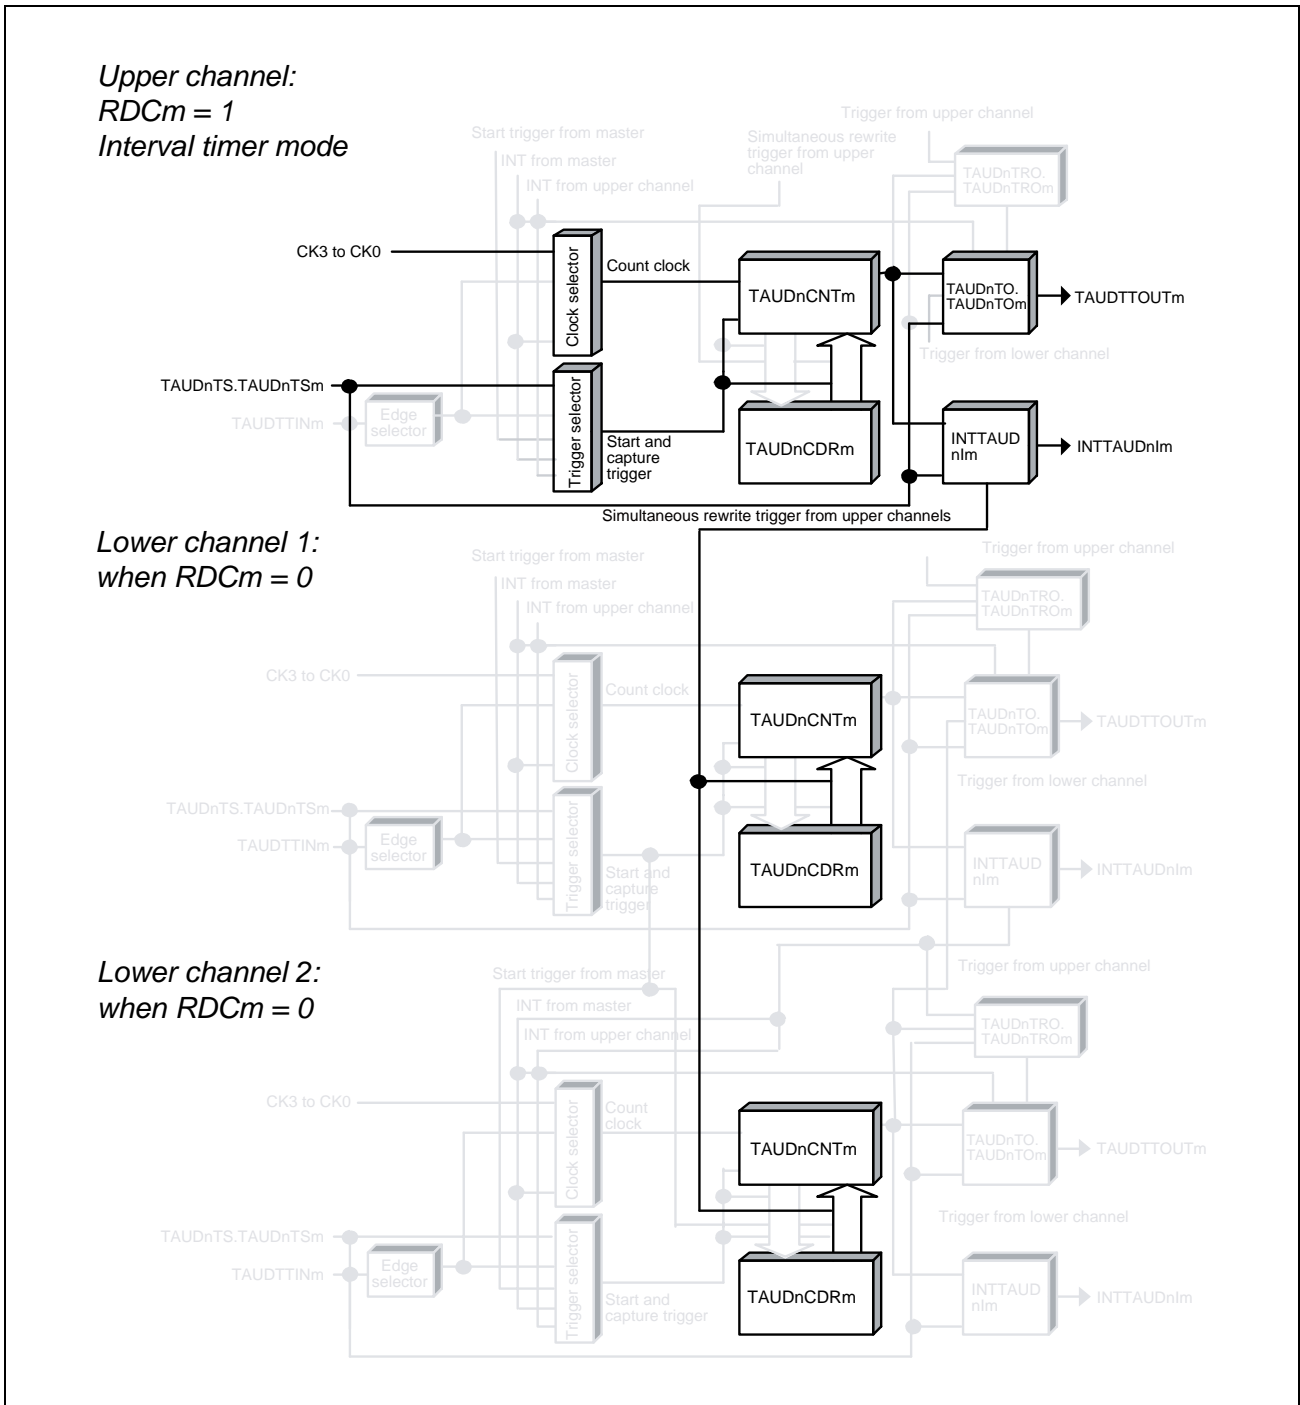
Upper channel:
RDCm = 1
Interval timer mode

Trigger from upper channel
Start trigger from master
Simultaneous rewrite trigger from upper channel
INT from master
INT from upper channel
TAUDnTRO.
TAUDnTROm
CK3 to CK0
Clock selector
Count clock
TAUDnCNTm
TAUDnTO.
TAUDnTOm
TAUDTTOUTm
Trigger from lower channel
TAUDnTS.TAUDnTSm
TAUDTTINm
Edge selector
Trigger selector
Start and capture trigger
TAUDnCDRm
INTTAUD nIm
INTTAUDnIm
Simultaneous rewrite trigger from upper channels

Lower channel 1:
when RDCm = 0

Start trigger from master
INT from master
INT from upper channel
Trigger from upper channel
TAUDnTRO.
TAUDnTROm
CK3 to CK0
Clock selector
Count clock
TAUDnCNTm
TAUDnTO.
TAUDnTOm
TAUDTTOUTm
Trigger from lower channel
TAUDnTS.TAUDnTSm
TAUDTTINm
Edge selector
Trigger selector
Start and capture trigger
TAUDnCDRm
INTTAUD nIm
INTTAUDnIm

Lower channel 2:
when RDCm = 0

Start trigger from master
INT from master
INT from upper channel
Trigger from upper channel
TAUDnTRO.
TAUDnTROm
CK3 to CK0
Clock selector
Count clock
TAUDnCNTm
TAUDnTO.
TAUDnTOm
TAUDTTOUTm
Trigger from lower channel
TAUDnTS.TAUDnTSm
TAUDTTINm
Edge selector
Trigger selector
Start and capture trigger
TAUDnCDRm
INTTAUD nIm
INTTAUDnIm